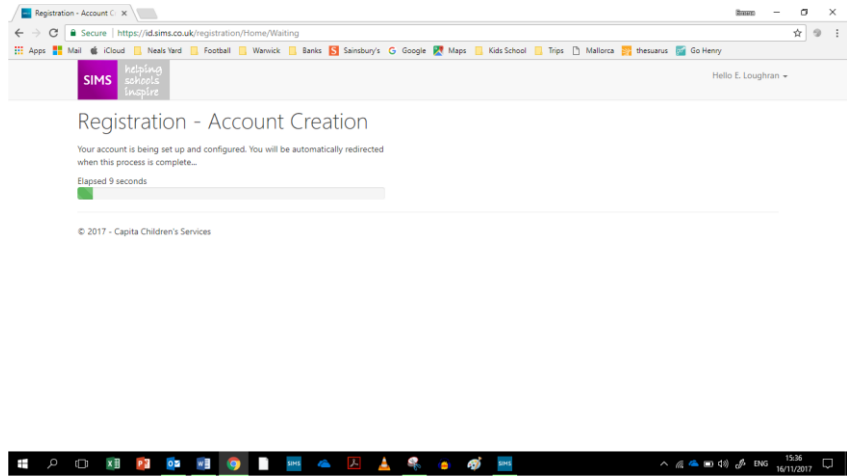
Registration - Account C ×

Secure | https://id.sims.co.uk/registration/Home/Waiting

Apps Mail iCloud Neals Yard Football Warwick Banks Sainsbury's Google Maps Kids School Trips Mallorca thesuarus Go Henry

SIMS helping schools inspire

Hello E. Loughran

Registration - Account Creation

Your account is being set up and configured. You will be automatically redirected when this process is complete...

Elapsed 9 seconds

© 2017 - Capita Children's Services

ENG 15:36 16/11/2017